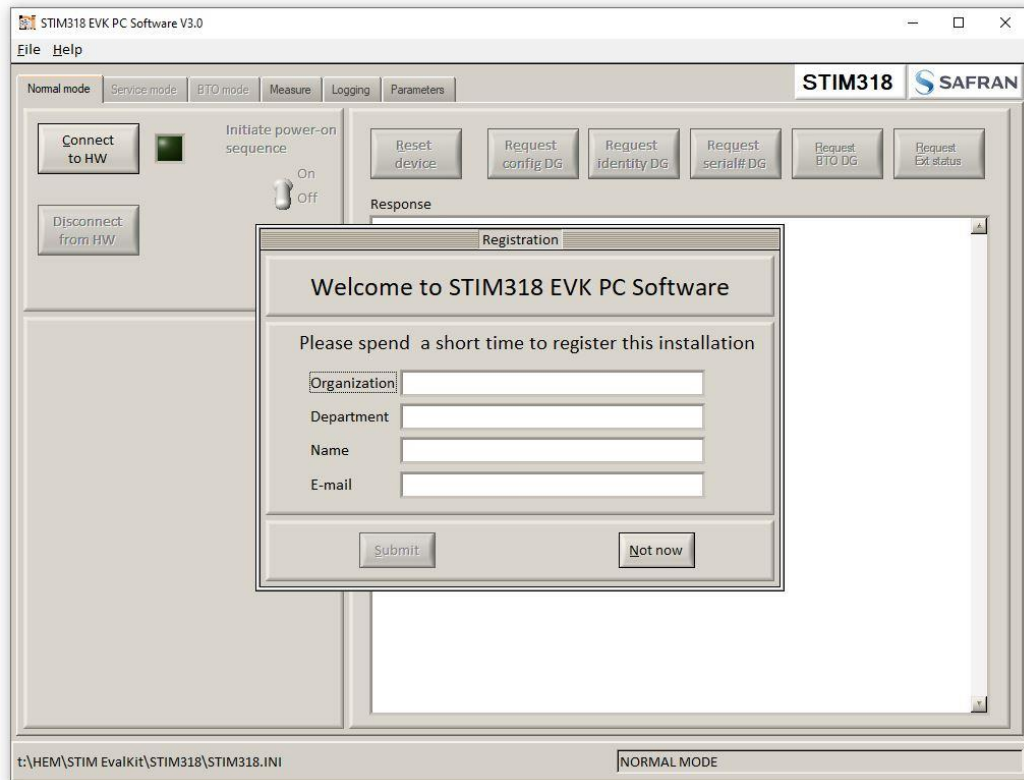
STIM318 EVK PC Software V3.0

File Help

Normal mode | Service mode | BTO mode | Measure | Logging | Parameters

STIM318 SAFRAN

Connect to HW

Initiate power-on sequence

On
Off

Disconnect from HW

Reset device | Request config DG | Request identity DG | Request serial# DG | Request BTO DG | Request Ext status

Response

Registration

Welcome to STIM318 EVK PC Software

Please spend a short time to register this installation

Organization
Department
Name
E-mail

Submit | Not now

t:\HEM\STIM EvalKit\STIM318\STIM318.INI

NORMAL MODE